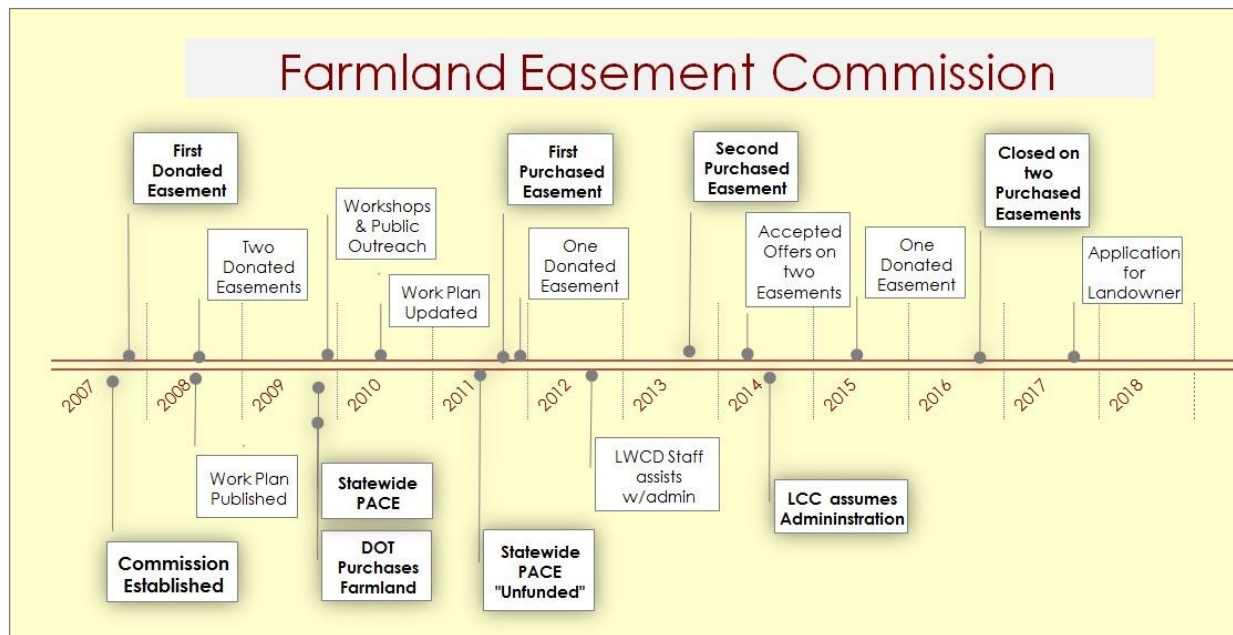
Farmland Easement Commission

First Donated Easement

Two Donated Easements

Workshops & Public Outreach

Work Plan Updated

First Purchased Easement

One Donated Easement

Second Purchased Easement

Accepted Offers on two Easements

One Donated Easement

Closed on two Purchased Easements

Application for Landowner

2007

2008

2009

2010

2011

2012

2013

2014

2015

2016

2017

2018

Work Plan Published

Commission Established

Statewide PACE

DOT Purchases Farmland

Statewide PACE "Unfunded"

LWCD Staff assists w/admin

LCC assumes Admininstration